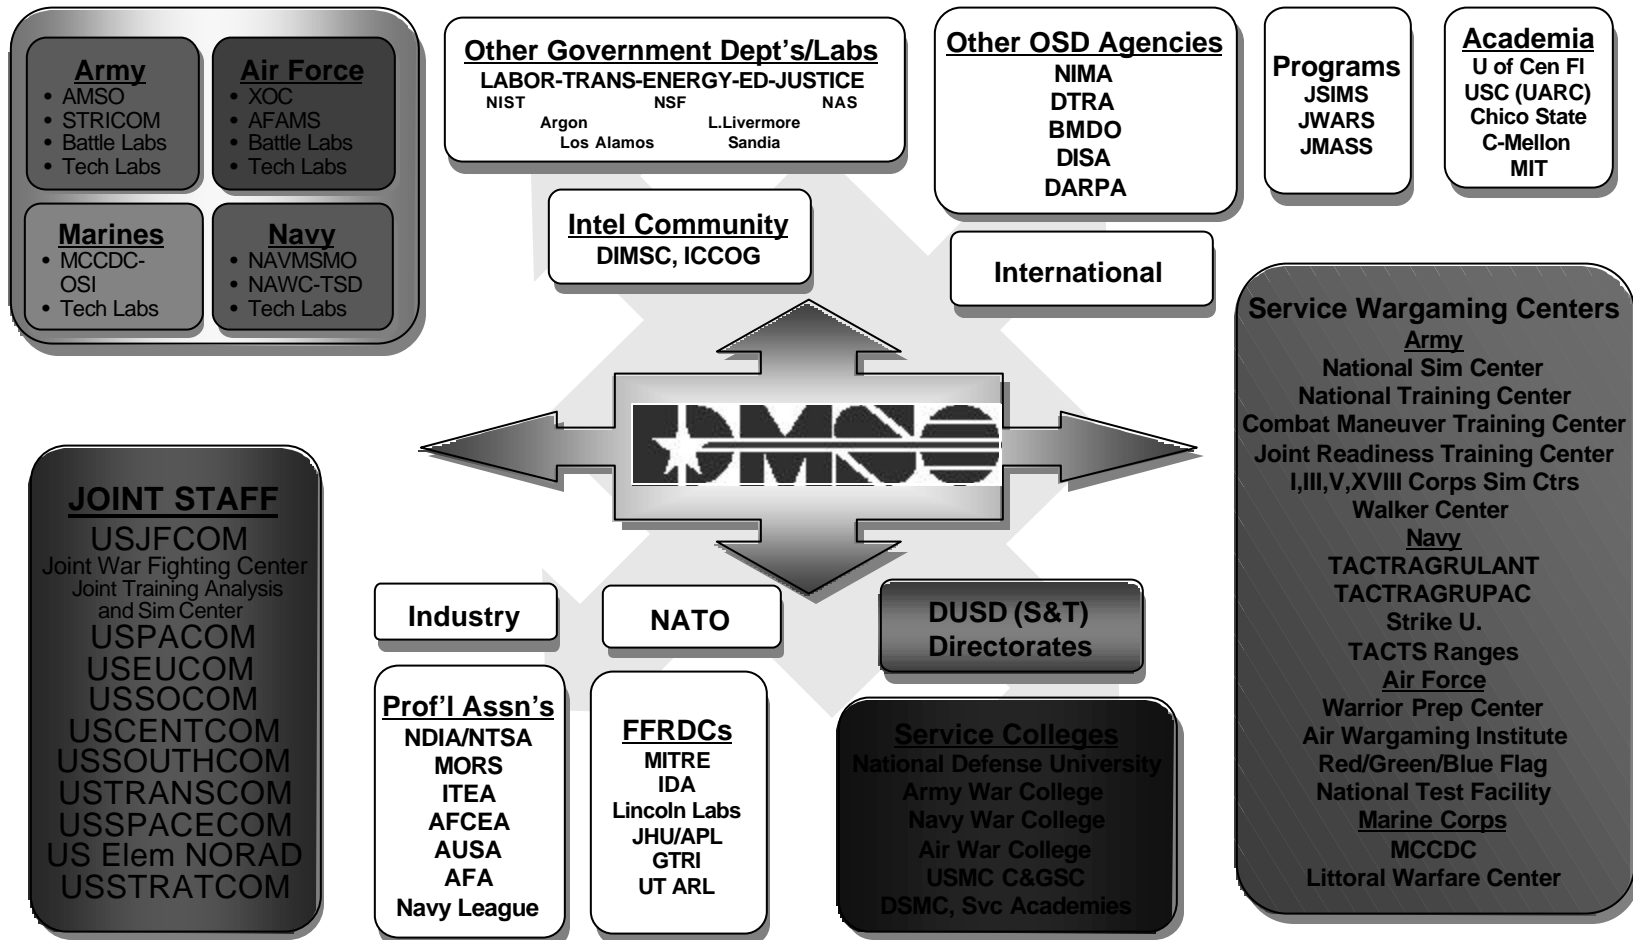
Army
• AMSO
• STRICOM
• Battle Labs
• Tech Labs

Air Force
• XOC
• AFAMS
• Battle Labs
• Tech Labs

Marines
• MCCDC-OSI
• Tech Labs

Navy
• NAVMSMO
• NAWC-TSD
• Tech Labs

Other Government Dept's/Labs
LABOR-TRANS-ENERGY-ED-JUSTICE
NIST NSF NAS
Argon L.Livermore
Los Alamos Sandia

Other OSD Agencies
NIMA
DTRA
BMDO
DISA
DARPA

Programs
JSIMS
JWARS
JMASS

Academia
U of Cen Fl
USC (UARC)
Chico State
C-Mellon
MIT

Intel Community
DIMSC, ICCOG

International

DMSO

Service Wargaming Centers
Army
National Sim Center
National Training Center
Combat Maneuver Training Center
Joint Readiness Training Center
I,III,V,XVIII Corps Sim Ctrs
Walker Center
Navy
TACTRAGRULANT
TACTRAGRUPAC
Strike U.
TACTS Ranges
Air Force
Warrior Prep Center
Air Wargaming Institute
Red/Green/Blue Flag
National Test Facility
Marine Corps
MCCDC
Littoral Warfare Center

JOINT STAFF
USJFCOM
Joint War Fighting Center
Joint Training Analysis and Sim Center
USPACOM
USEUCOM
USSOCOM
USCENTCOM
USSOUTHCOM
USTRANSCOM
USSPACECOM
US Elem NORAD
USSTRATCOM

Industry

NATO

DUSD (S&T) Directorates

Prof'l Assn's
NDIA/NTSA
MORS
ITEA
AFCEA
AUSA
AFA
Navy League

FFRDCs
MITRE
IDA
Lincoln Labs
JHU/APL
GTRI
UT ARL

Service Colleges
National Defense University
Army War College
Navy War College
Air War College
USMC C&GSC
DSMC, Svc Academies